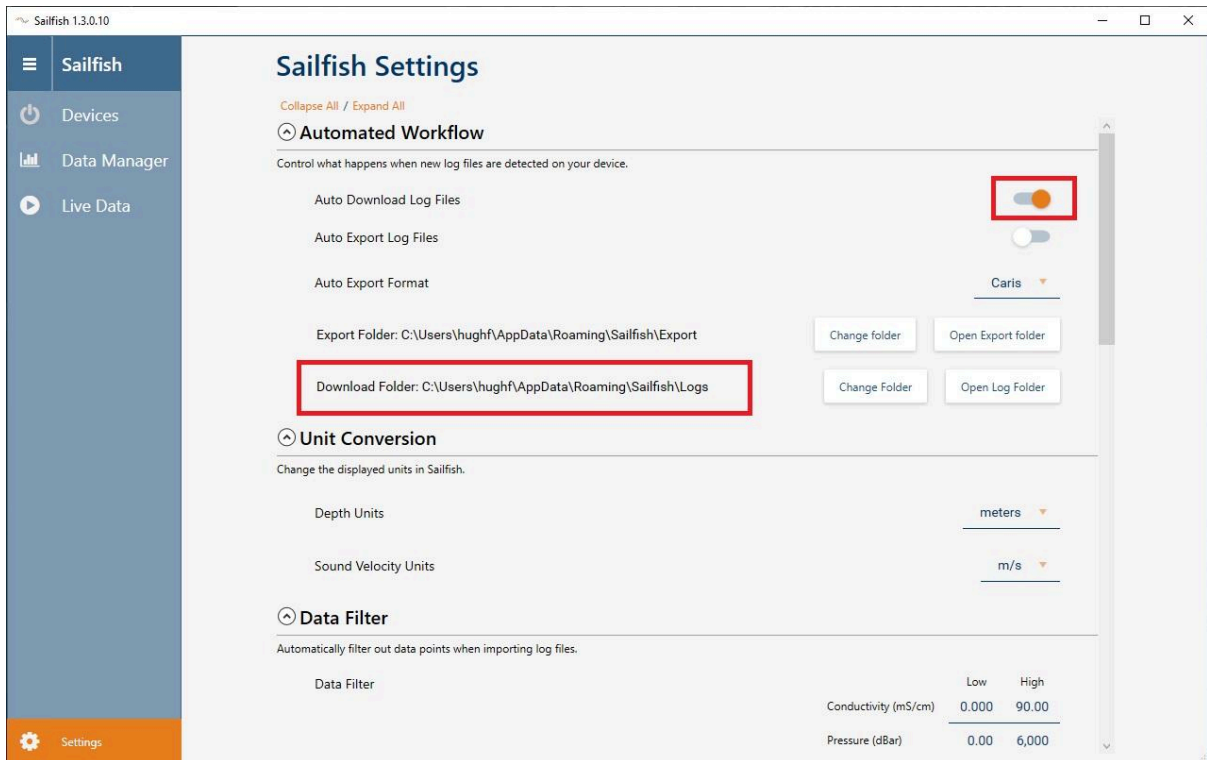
Sailfish 1.3.0.10

Sailfish
Devices
Data Manager
Live Data
Settings

Sailfish Settings

Collapse All / Expand All

Automated Workflow

Control what happens when new log files are detected on your device.

Auto Download Log Files

Auto Export Log Files

Auto Export Format Caris

Export Folder: C:\Users\hughf\AppData\Roaming\Sailfish\Export Change folder Open Export folder

Download Folder: C:\Users\hughf\AppData\Roaming\Sailfish\Logs Change Folder Open Log Folder

Unit Conversion

Change the displayed units in Sailfish.

Depth Units meters

Sound Velocity Units m/s

Data Filter

Automatically filter out data points when importing log files.

Data Filter

| | Low | High |
|---|---|---|
| Conductivity (mS/cm) | 0.000 | 90.00 |
| Pressure (dBar) | 0.00 | 6,000 |